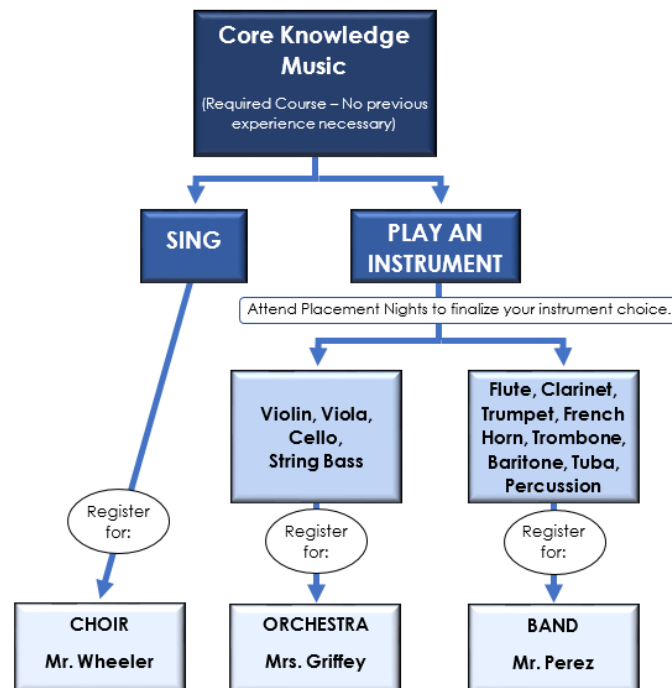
Core Knowledge Music

(Required Course – No previous experience necessary)

SING

PLAY AN INSTRUMENT

Attend Placement Nights to finalize your instrument choice.

Violin, Viola, Cello, String Bass

Flute, Clarinet, Trumpet, French Horn, Trombone, Baritone, Tuba, Percussion

Register for:

Register for:

Register for:

CHOIR

Mr. Wheeler

ORCHESTRA

Mrs. Griffey

BAND

Mr. Perez